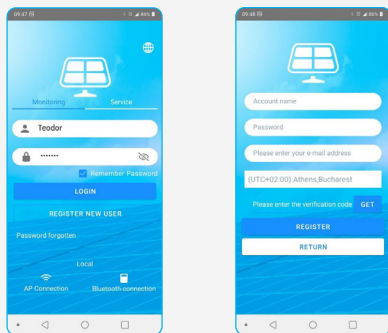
09:47

Monitoring

Service

Teodor

••••••••

Remember Password

LOGIN

REGISTER NEW USER

Password forgotten

Local

AP Connection

Bluetooth connection

09:48

Account name

Password

Please enter your e-mail address

(UTC+02:00) Athens,Bucharest

Please enter the verification code

GET

REGISTER

RETURN